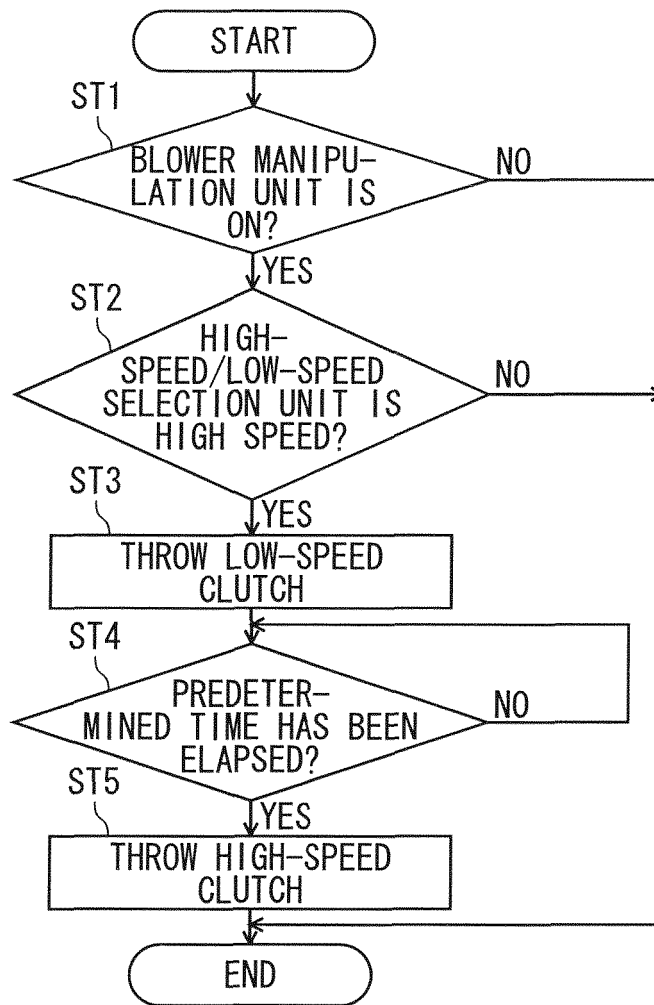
START

ST1

BLOWER MANIPULATION UNIT IS ON?

NO

YES

ST2

HIGH-SPEED/LOW-SPEED SELECTION UNIT IS HIGH SPEED?

NO

YES

ST3

THROW LOW-SPEED CLUTCH

ST4

PREDETERMINED TIME HAS BEEN ELAPSED?

NO

YES

ST5

THROW HIGH-SPEED CLUTCH

END